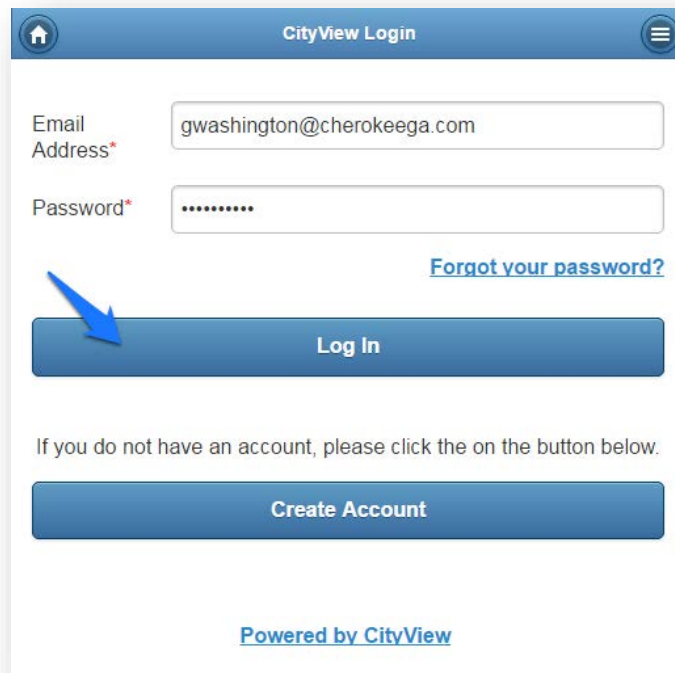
CityView Login

Email Address*
gwashington@cherokeega.com

Password*
••••••••••

Forgot your password?

Log In

If you do not have an account, please click the on the button below.

Create Account

Powered by CityView